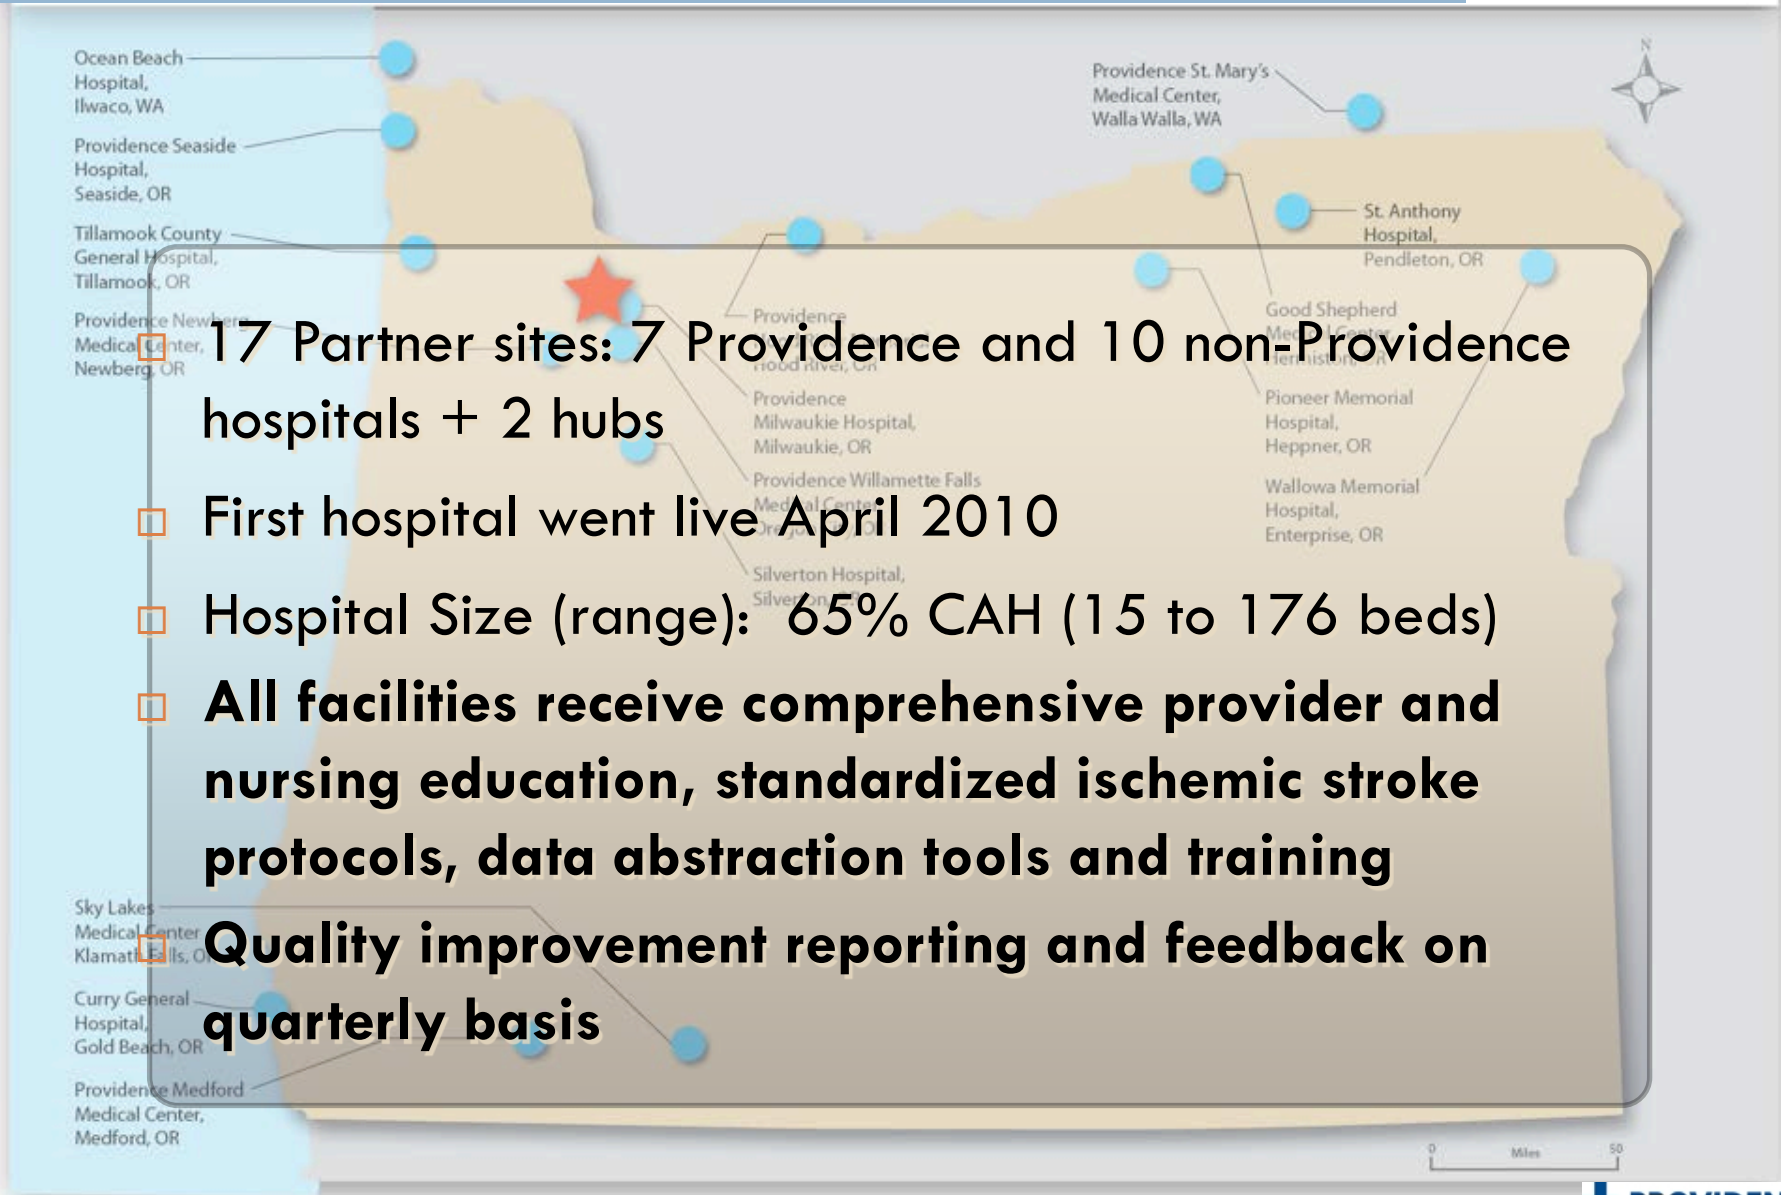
Ocean Beach Hospital, Ilwaco, WA

Providence Seaside Hospital, Seaside, OR

Tillamook County General Hospital, Tillamook, OR

Providence Newberg Medical Center, Newberg, OR

Providence St. Mary's Medical Center, Walla Walla, WA

St. Anthony Hospital, Pendleton, OR

Good Shepherd Medical Center, Hermiston, OR

Providence Hood River, OR

Providence Milwaukie Hospital, Milwaukie, OR

Providence Willamette Falls Medical Center, Oregon City, OR

Silverton Hospital, Silverton, OR

Pioneer Memorial Hospital, Heppner, OR

Wallowa Memorial Hospital, Enterprise, OR

17 Partner sites: 7 Providence and 10 non-Providence hospitals + 2 hubs

First hospital went live April 2010

Hospital Size (range): 65% CAH (15 to 176 beds)

All facilities receive comprehensive provider and nursing education, standardized ischemic stroke protocols, data abstraction tools and training

Quality improvement reporting and feedback on quarterly basis

Sky Lakes Medical Center, Klamath Falls, OR

Curry General Hospital, Gold Beach, OR

Providence Medford Medical Center, Medford, OR

N

0 Miles 50